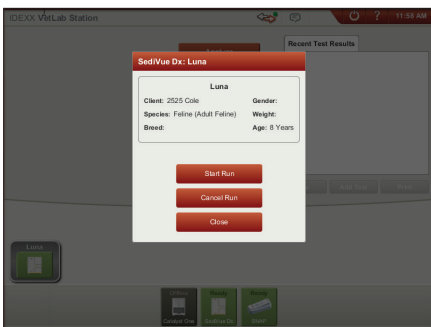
IDEXX VetLab Station

11:58 AM

Recent Test Results

SediVue Dx: Luna

Luna

Client: 2525 Cole

Species: Feline (Adult Feline)

Breed:

Gender:

Weight:

Age: 8 Years

Start Run

Cancel Run

Close

Luna

Catalyst One

SediVue Dx

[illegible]